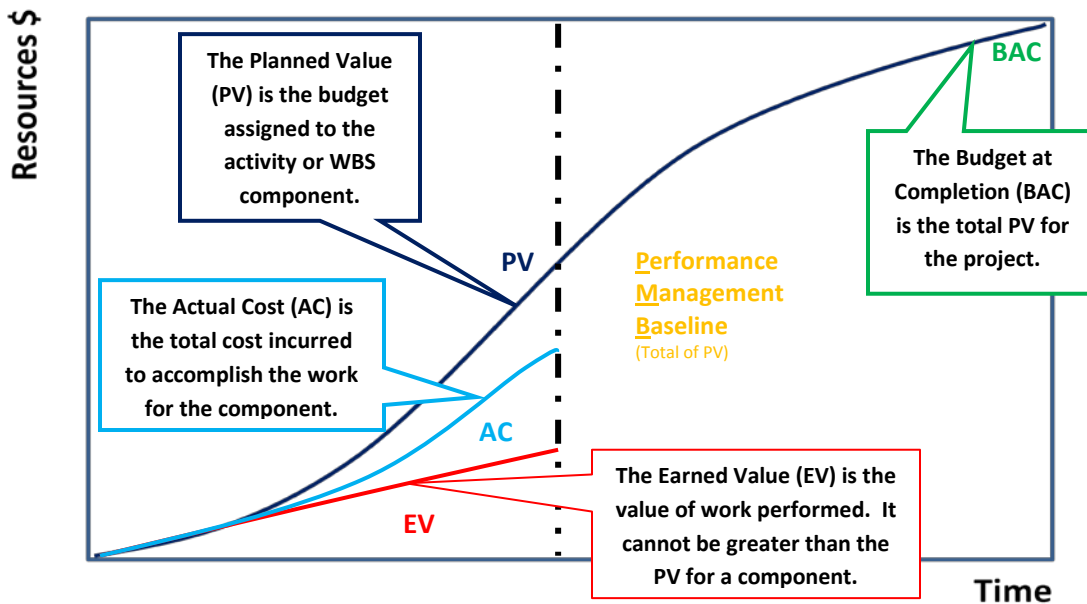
Resources $

The Planned Value (PV) is the budget assigned to the activity or WBS component.

BAC

The Budget at Completion (BAC) is the total PV for the project.

PV

Performance Management Baseline
(Total of PV)

The Actual Cost (AC) is the total cost incurred to accomplish the work for the component.

AC

The Earned Value (EV) is the value of work performed. It cannot be greater than the PV for a component.

EV

Time